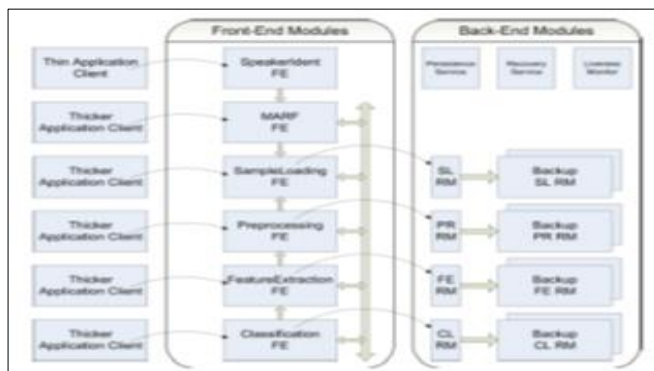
Front-End Modules

Back-End Modules

Thin Application Client

SpeakerIdent FE

Persistence Service

Recovery Service

Liveness Monitor

Thicker Application Client

MARF FE

Thicker Application Client

SampleLoading FE

SL RM

Backup SL RM

Thicker Application Client

Preprocessing FE

PR RM

Backup PR RM

Thicker Application Client

FeatureExtraction FE

FE RM

Backup FE RM

Thicker Application Client

Classification FE

CL RM

Backup CL RM